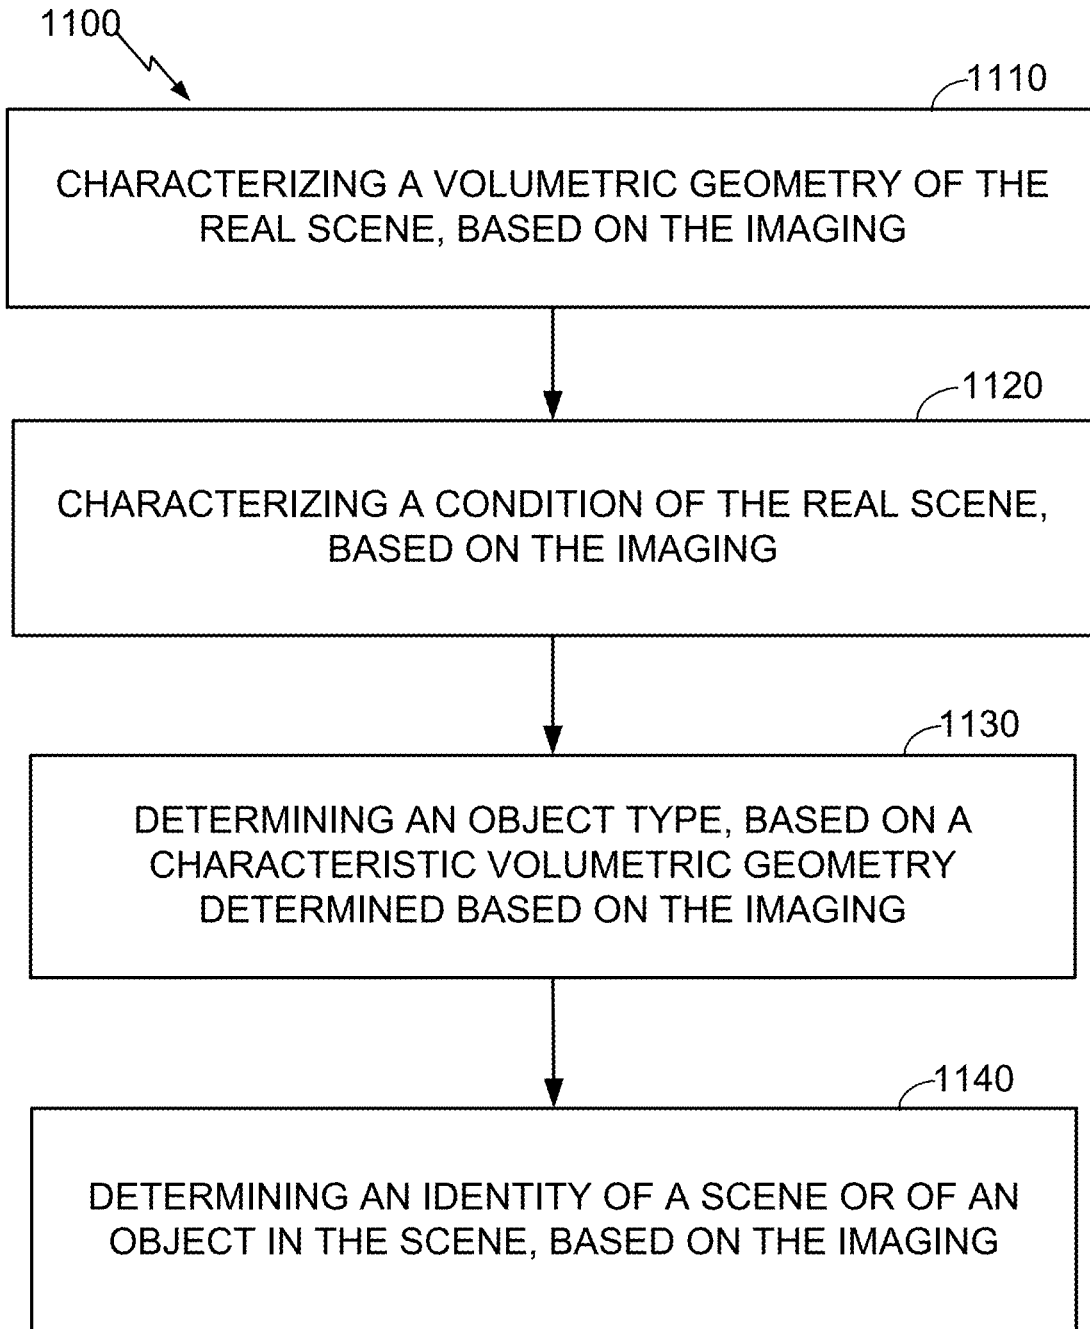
1100

1110

CHARACTERIZING A VOLUMETRIC GEOMETRY OF THE REAL SCENE, BASED ON THE IMAGING

1120

CHARACTERIZING A CONDITION OF THE REAL SCENE, BASED ON THE IMAGING

1130

DETERMINING AN OBJECT TYPE, BASED ON A CHARACTERISTIC VOLUMETRIC GEOMETRY DETERMINED BASED ON THE IMAGING

1140

DETERMINING AN IDENTITY OF A SCENE OR OF AN OBJECT IN THE SCENE, BASED ON THE IMAGING